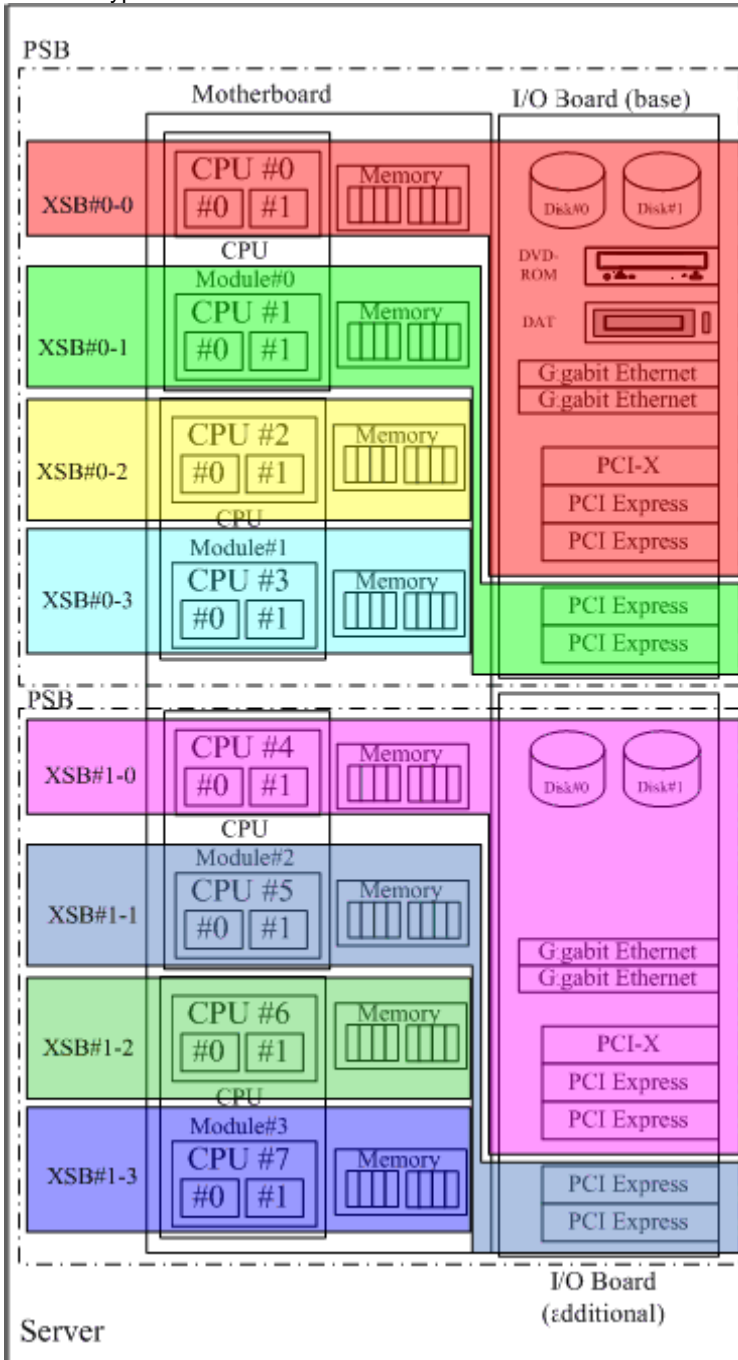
PSB

Motherboard

I/O Board (base)

XSB#0-0

CPU #0
#0 #1

Memory

Disk#0 Disk#1

DVD-ROM

DAT

CPU
Module#0

XSB#0-1

CPU #1
#0 #1

Memory

G:gabit Ethernet
G:gabit Ethernet

XSB#0-2

CPU #2
#0 #1

Memory

PCI-X
PCI Express
PCI Express

CPU
Module#1

XSB#0-3

CPU #3
#0 #1

Memory

PCI Express
PCI Express

PSB

XSB#1-0

CPU #4
#0 #1

Memory

Disk#0 Disk#1

CPU
Module#2

XSB#1-1

CPU #5
#0 #1

Memory

G:gabit Ethernet
G:gabit Ethernet

XSB#1-2

CPU #6
#0 #1

Memory

PCI-X
PCI Express
PCI Express

CPU
Module#3

XSB#1-3

CPU #7
#0 #1

Memory

PCI Express
PCI Express

I/O Board
(εdditional)

Server